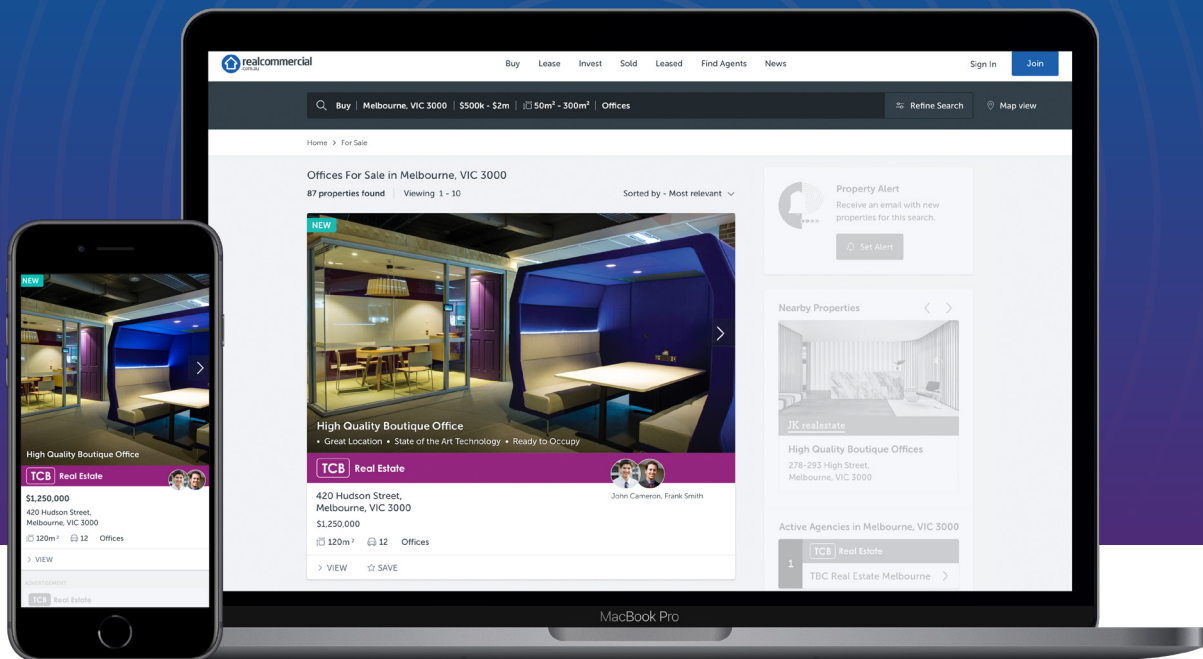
realcommercial
.com.au

Buy Lease Invest Sold Leased Find Agents News

Sign In Join

Buy | Melbourne, VIC 3000 | $500k - $2m | 50m² - 300m² | Offices

Refine Search

Map view

Home > For Sale

Offices For Sale in Melbourne, VIC 3000

87 properties found | Viewing 1 - 10

Sorted by - Most relevant

NEW

High Quality Boutique Office

• Great Location • State of the Art Technology • Ready to Occupy

TCB Real Estate

John Cameron, Frank Smith

420 Hudson Street, Melbourne, VIC 3000

$1,250,000

120m² 12 Offices

> VIEW ☆ SAVE

Property Alert

Receive an email with new properties for this search.

Set Alert

Nearby Properties

JK realestate

High Quality Boutique Offices

278-293 High Street, Melbourne, VIC 3000

Active Agencies in Melbourne, VIC 3000

1 TCB Real Estate

TBC Real Estate Melbourne

MacBook Pro

NEW

High Quality Boutique Office

TCB Real Estate

$1,250,000

420 Hudson Street, Melbourne, VIC 3000

120m² 12 Offices

> VIEW

ADVERTISEMENT

TCB Real Estate